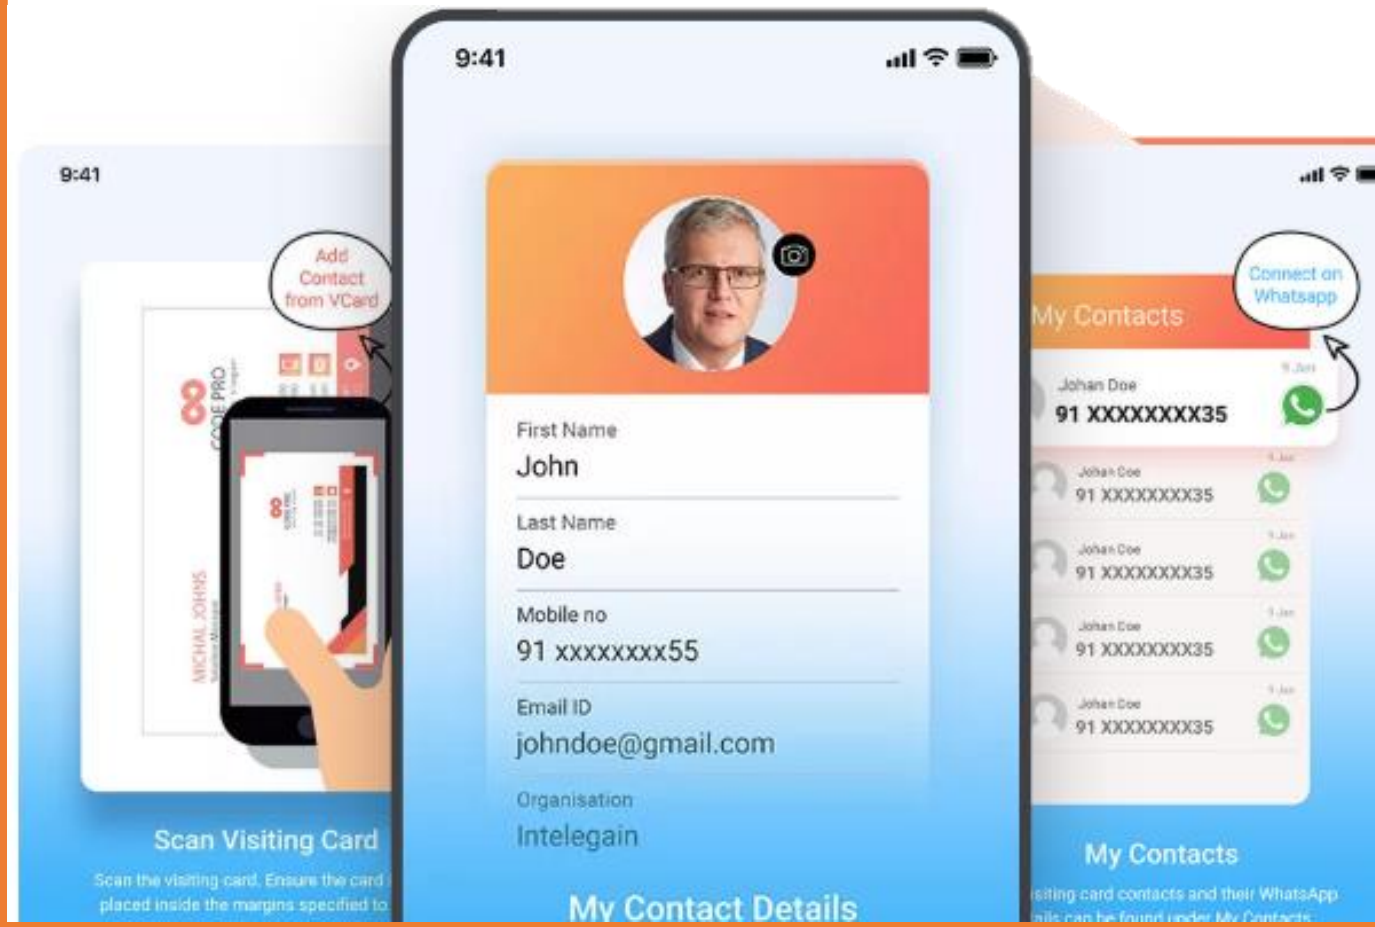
9:41

Add Contact from VCard

CODE PRO

MICHAL JOHNS

Scan Visiting Card

Scan the visiting card. Ensure the card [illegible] placed inside the margins specified to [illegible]

9:41

First Name
John

Last Name
Doe

Mobile no
91 xxxxxxxx55

Email ID
johndoe@gmail.com

Organisation
Intelegain

My Contact Details

Connect on Whatsapp

My Contacts

Johan Doe
91 XXXXXXXX35

Johan Doe
91 XXXXXXXX35

Johan Doe
91 XXXXXXXX35

Johan Doe
91 XXXXXXXX35

Johan Doe
91 XXXXXXXX35

My Contacts

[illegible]siting card contacts and their WhatsApp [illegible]ils can be found under My Contacts